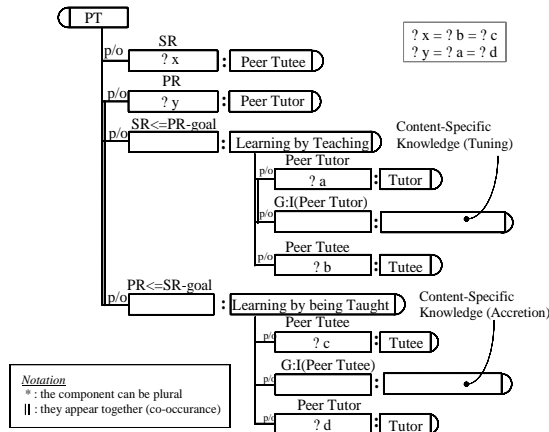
PT

? x = ? b = ? c
? y = ? a = ? d

p/o
SR
? x
: Peer Tutee

p/o
PR
? y
: Peer Tutor

p/o
SR<=PR-goal
: Learning by Teaching

Content-Specific Knowledge (Tuning)

p/o
Peer Tutor
? a
: Tutor

p/o
G:I(Peer Tutor)
:

p/o
Peer Tutee
? b
: Tutee

p/o
PR<=SR-goal
: Learning by being Taught

Content-Specific Knowledge (Accretion)

p/o
Peer Tutee
? c
: Tutee

p/o
G:I(Peer Tutee)
:

p/o
Peer Tutor
? d
: Tutor

Notation
* : the component can be plural
|| : they appear together (co-occurance)